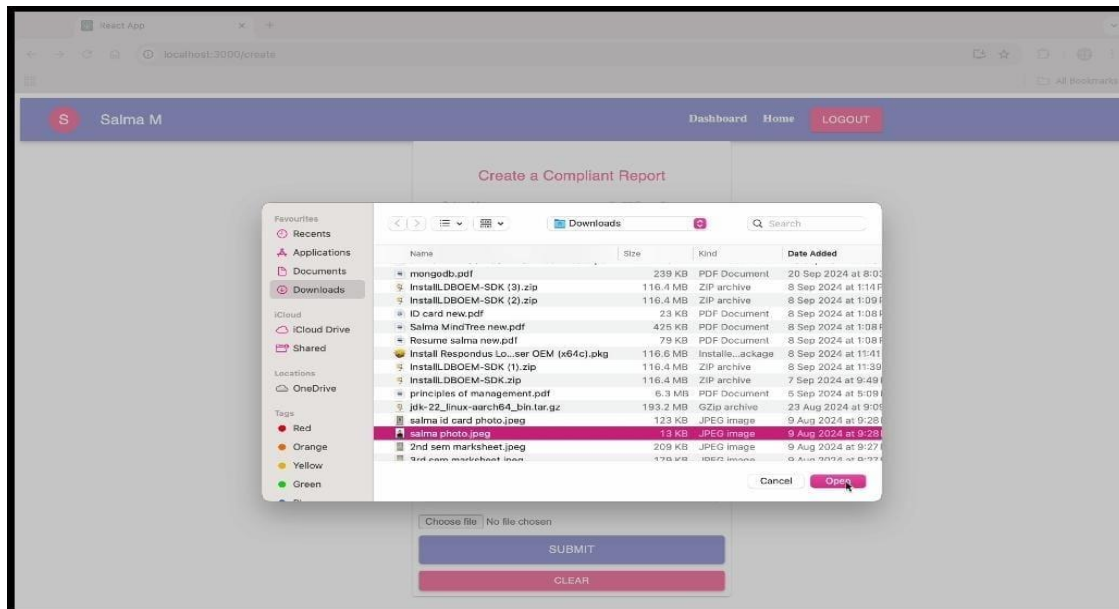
React App

localhost:3000/create

All Bookmarks

S Salma M

Dashboard Home LOGOUT

Create a Compliant Report

Favourites
Recents
Applications
Documents
Downloads
iCloud
iCloud Drive
Shared
Locations
OneDrive
Tags
Red
Orange
Yellow
Green

Downloads

Search

| Name | Size | Kind | Date Added |
|---|---|---|---|
| mongodb.pdf | 239 KB | PDF Document | 20 Sep 2024 at 8:0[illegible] |
| InstallLDBOEM-SDK (3).zip | 116.4 MB | ZIP archive | 8 Sep 2024 at 1:14 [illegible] |
| InstallLDBOEM-SDK (2).zip | 116.4 MB | ZIP archive | 8 Sep 2024 at 1:09 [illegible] |
| ID card new.pdf | 23 KB | PDF Document | 8 Sep 2024 at 1:08 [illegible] |
| Salma MindTree new.pdf | 425 KB | PDF Document | 8 Sep 2024 at 1:08 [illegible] |
| Resume salma new.pdf | 79 KB | PDF Document | 8 Sep 2024 at 1:08 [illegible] |
| Install Respondus Lo...ser OEM (x64c).pkg | 116.6 MB | Installe...ackage | 8 Sep 2024 at 11:41 |
| InstallLDBOEM-SDK (1).zip | 116.4 MB | ZIP archive | 8 Sep 2024 at 11:39 |
| InstallLDBOEM-SDK.zip | 116.4 MB | ZIP archive | 7 Sep 2024 at 9:49 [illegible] |
| principles of management.pdf | 6.3 MB | PDF Document | 5 Sep 2024 at 5:09 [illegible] |
| jdk-22_linux-aarch64_bin.tar.gz | 193.2 MB | GZip archive | 23 Aug 2024 at 9:0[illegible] |
| salma id card photo.jpeg | 123 KB | JPEG image | 9 Aug 2024 at 9:28 |
| salma photo.jpeg | 13 KB | JPEG image | 9 Aug 2024 at 9:28 |
| 2nd sem marksheet.jpeg | 209 KB | JPEG image | 9 Aug 2024 at 9:27 |
| 3rd sem marksheet.jpeg | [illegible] | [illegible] | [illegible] |

Cancel Open

Choose file No file chosen

SUBMIT

CLEAR